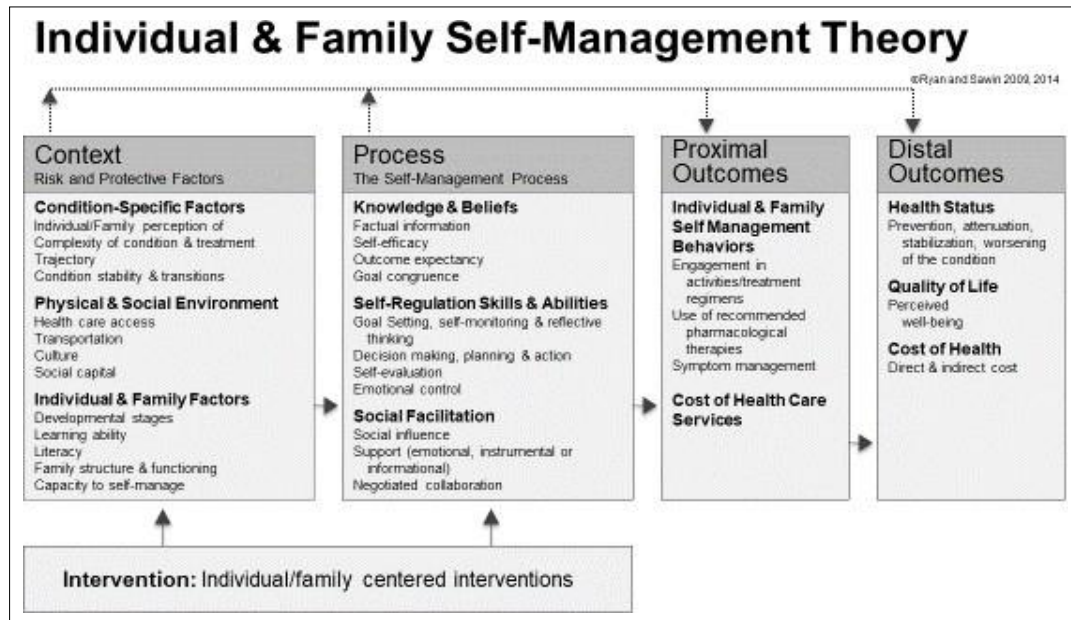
Individual & Family Self-Management Theory

©Ryan and Sawin 2009, 2014

Context
Risk and Protective Factors

Condition-Specific Factors
Individual/Family perception of
Complexity of condition & treatment
Trajectory
Condition stability & transitions

Physical & Social Environment
Health care access
Transportation
Culture
Social capital

Individual & Family Factors
Developmental stages
Learning ability
Literacy
Family structure & functioning
Capacity to self-manage

Process
The Self-Management Process

Knowledge & Beliefs
Factual information
Self-efficacy
Outcome expectancy
Goal congruence

Self-Regulation Skills & Abilities
Goal Setting, self-monitoring & reflective thinking
Decision making, planning & action
Self-evaluation
Emotional control

Social Facilitation
Social influence
Support (emotional, instrumental or informational)
Negotiated collaboration

Proximal Outcomes

Individual & Family Self Management Behaviors
Engagement in activities/treatment regimens
Use of recommended pharmacological therapies
Symptom management

Cost of Health Care Services

Distal Outcomes

Health Status
Prevention, attenuation, stabilization, worsening of the condition

Quality of Life
Perceived well-being

Cost of Health
Direct & indirect cost

Intervention: Individual/family centered interventions